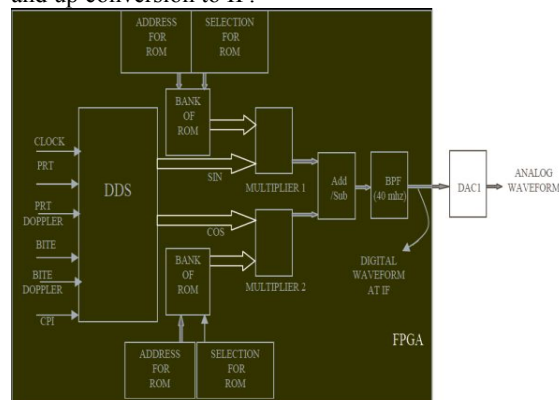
and up conversion to IF.

ADDRESS FOR ROM

SELECTION FOR ROM

BANK OF ROM

CLOCK

PRT

PRT DOPPLER

BITE

BITE DOPPLER

CPI

DDS

SIN

COS

MULTIPLIER 1

MULTIPLIER 2

Add /Sub

BPF (40 mhz)

DAC1

ANALOG WAVEFORM

DIGITAL WAVEFORM AT IF

BANK OF ROM

ADDRESS FOR ROM

SELECTION FOR ROM

FPGA